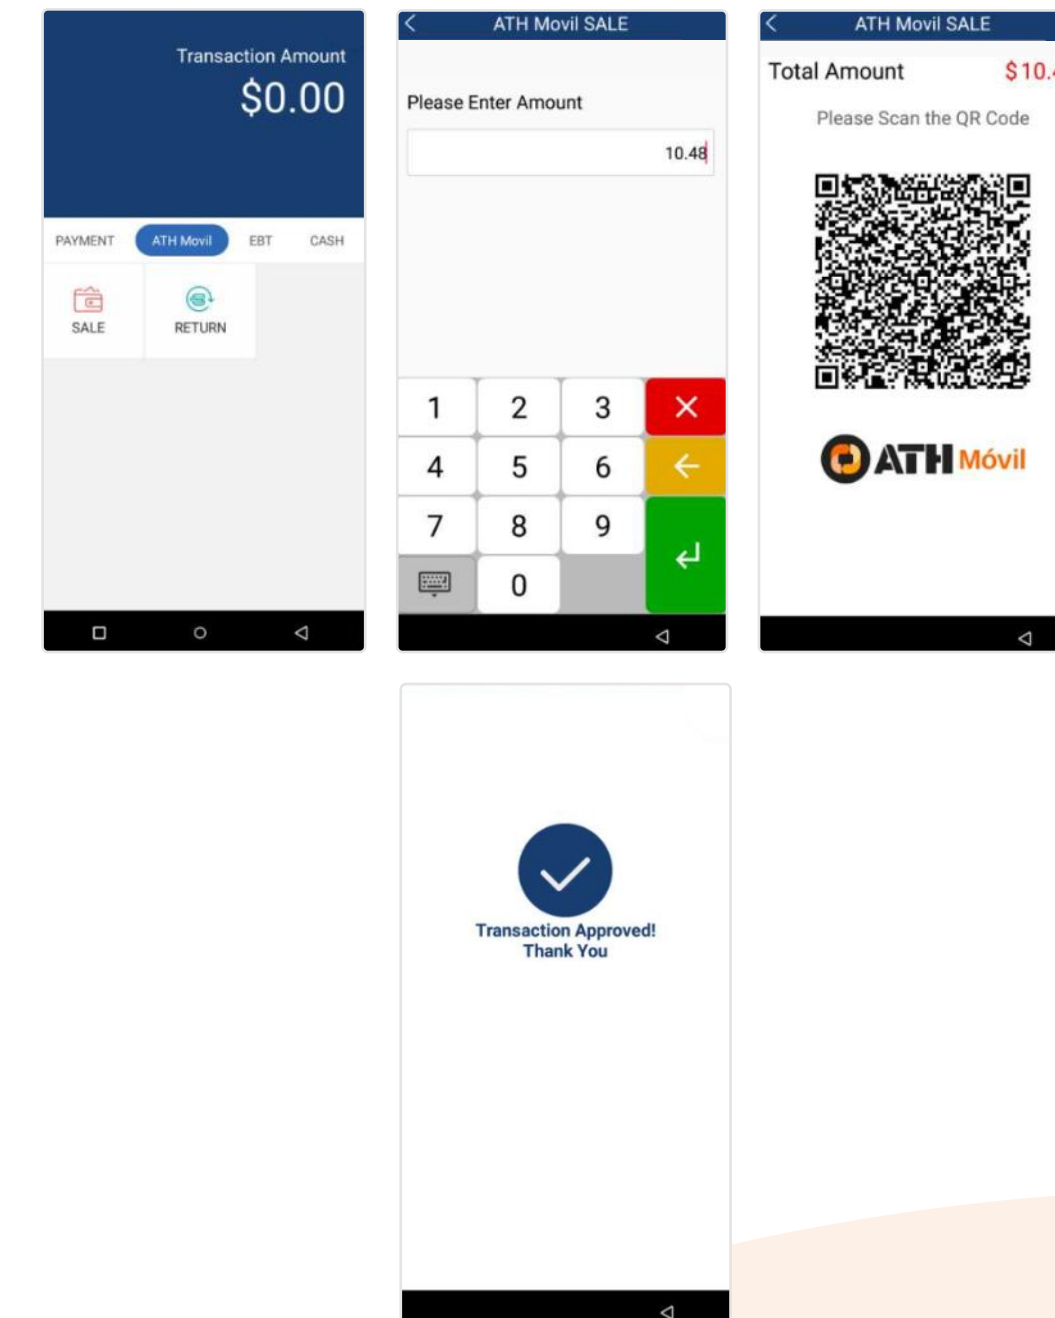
Transaction Amount
$0.00

PAYMENT ATH Movil EBT CASH

SALE RETURN

ATH Movil SALE

Please Enter Amount

10.48

1 2 3
4 5 6
7 8 9
0

ATH Movil SALE

Total Amount $10.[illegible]

Please Scan the QR Code

ATH Móvil

Transaction Approved!
Thank You